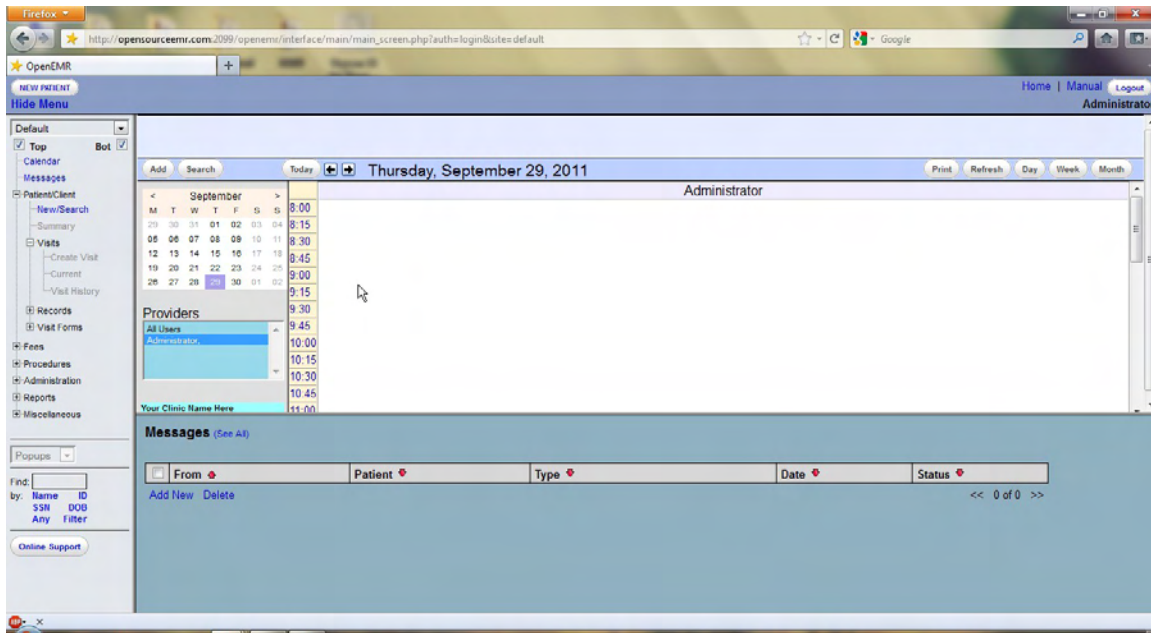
Firefox

http://opensourceemr.com:2099/openemr/interface/main/main_screen.php?auth=login&site=default

Google

OpenEMR

NEW PATIENT

Hide Menu

Home | Manual Logout

Administrato

Default

Top Bot

Calendar

Messages

Patient/Client

New/Search

Summary

Visits

Create Visit

Current

Visit History

Records

Visit Forms

Fees

Procedures

Administration

Reports

Miscellaneous

Popups

Find:

by: Name ID SSN DOB Any Filter

Online Support

Add Search

Today

Thursday, September 29, 2011

Print Refresh Day Week Month

< September >

| M | T | W | T | F | S | S |
|---|---|---|---|---|---|---|
| 29 | 30 | 31 | 01 | 02 | 03 | 04 |
| 05 | 06 | 07 | 08 | 09 | 10 | 11 |
| 12 | 13 | 14 | 15 | 16 | 17 | 18 |
| 19 | 20 | 21 | 22 | 23 | 24 | 25 |
| 26 | 27 | 28 | 29 | 30 | 01 | 02 |

Providers

All Users

Administrator,

Your Clinic Name Here

8:00
8:15
8:30
8:45
9:00
9:15
9:30
9:45
10:00
10:15
10:30
10:45
11:00

Administrator

Messages (See All)

| | From | Patient | Type | Date | Status |
|---|---|---|---|---|---|

Add New Delete

<< 0 of 0 >>